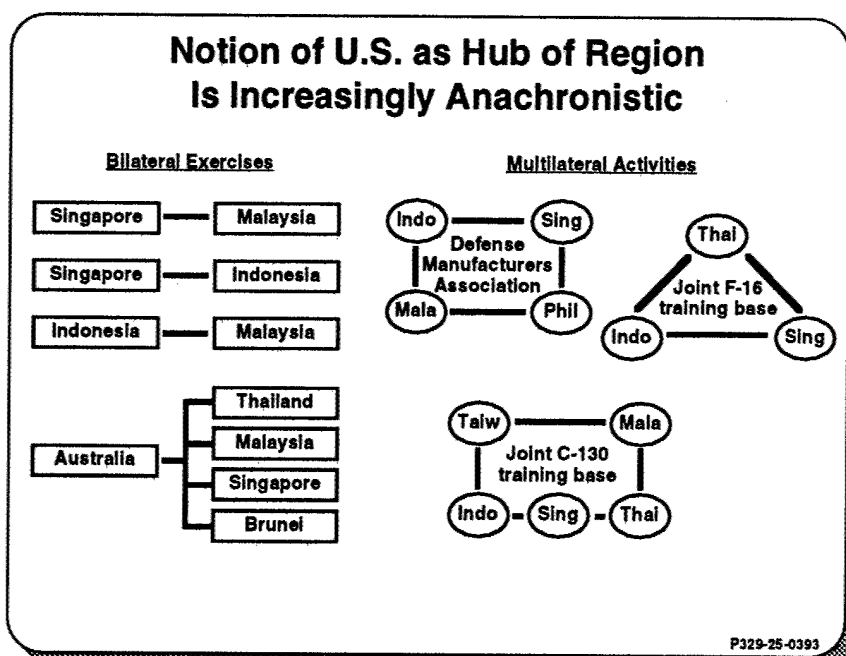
Notion of U.S. as Hub of Region Is Increasingly Anachronistic

Bilateral Exercises

Singapore — Malaysia

Singapore — Indonesia

Indonesia — Malaysia

Australia — Thailand, Malaysia, Singapore, Brunei

Multilateral Activities

Indo, Sing, Mala, Phil
Defense Manufacturers Association

Thai, Indo, Sing
Joint F-16 training base

Taiw, Mala, Indo, Sing, Thai
Joint C-130 training base

P329-25-0393